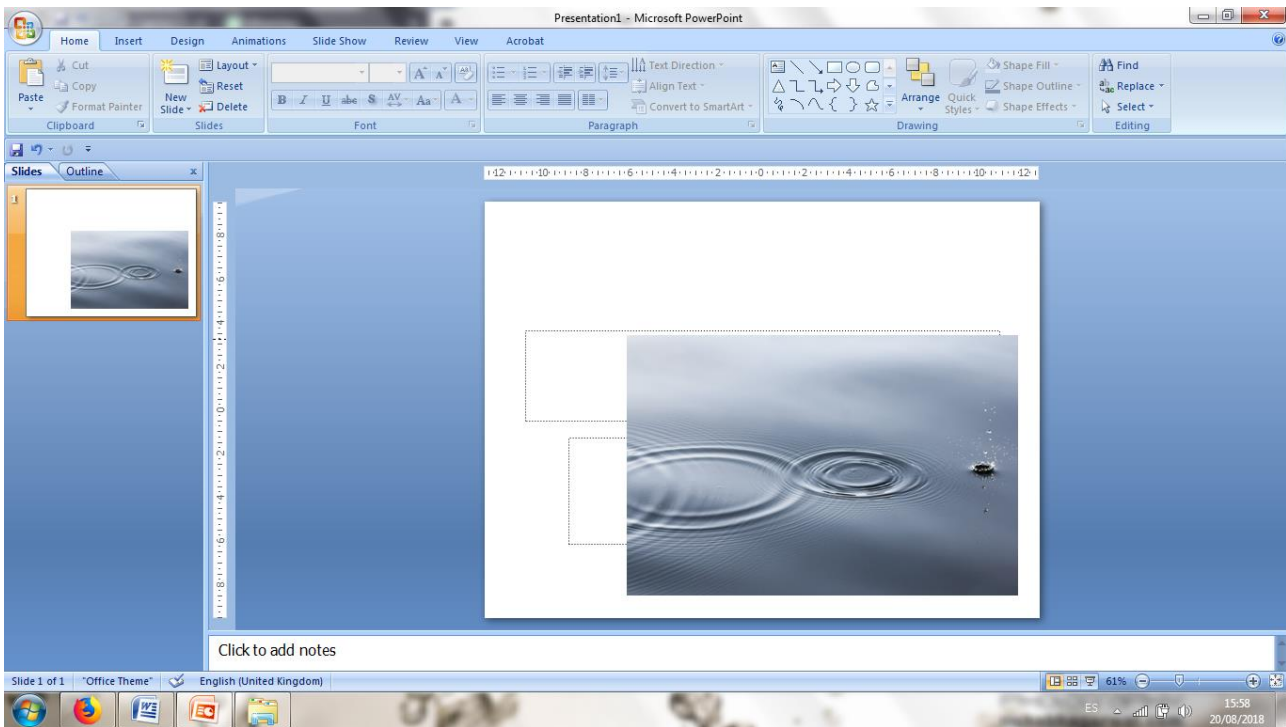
Presentation1 - Microsoft PowerPoint

Home Insert Design Animations Slide Show Review View Acrobat

Paste
Cut
Copy
Format Painter
Clipboard

New Slide
Layout
Reset
Delete
Slides

B I U abe S AV Aa A
Font

Text Direction
Align Text
Convert to SmartArt
Paragraph

Arrange Quick Styles
Shape Fill
Shape Outline
Shape Effects
Drawing

Find
Replace
Select
Editing

Slides Outline x

1

12 10 8 6 4 2 0 2 4 6 8 10 12

Click to add notes

Slide 1 of 1 "Office Theme" English (United Kingdom)

61%

ES 15:58 20/08/2018